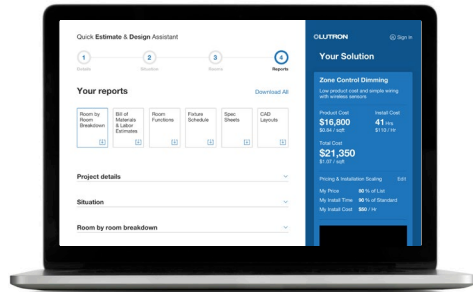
Quick Estimate & Design Assistant

1 Details
2 Situation
3 Spaces
4 Reports

Your reports

Download All

Room by Room Breakdown

Bill of Materials & Labor Estimates

Room Functions

Fixture Schedule

Spec Sheets

CAD Layouts

Project details

Situation

Room by room breakdown

LUTRON

Sign In

Your Solution

Zone Control Dimming

Low product cost and simple wiring with wireless sensors

Product Cost
$16,800
$0.84 / sqft

Install Cost
41 hrs
$115 / Hr

Total Cost
$21,350
$1.07 / sqft

Pricing & Installation Scaling

Edit

My Price 80 % of List

My Install Time 90 % of Standard

My Install Cost $50 / Hr